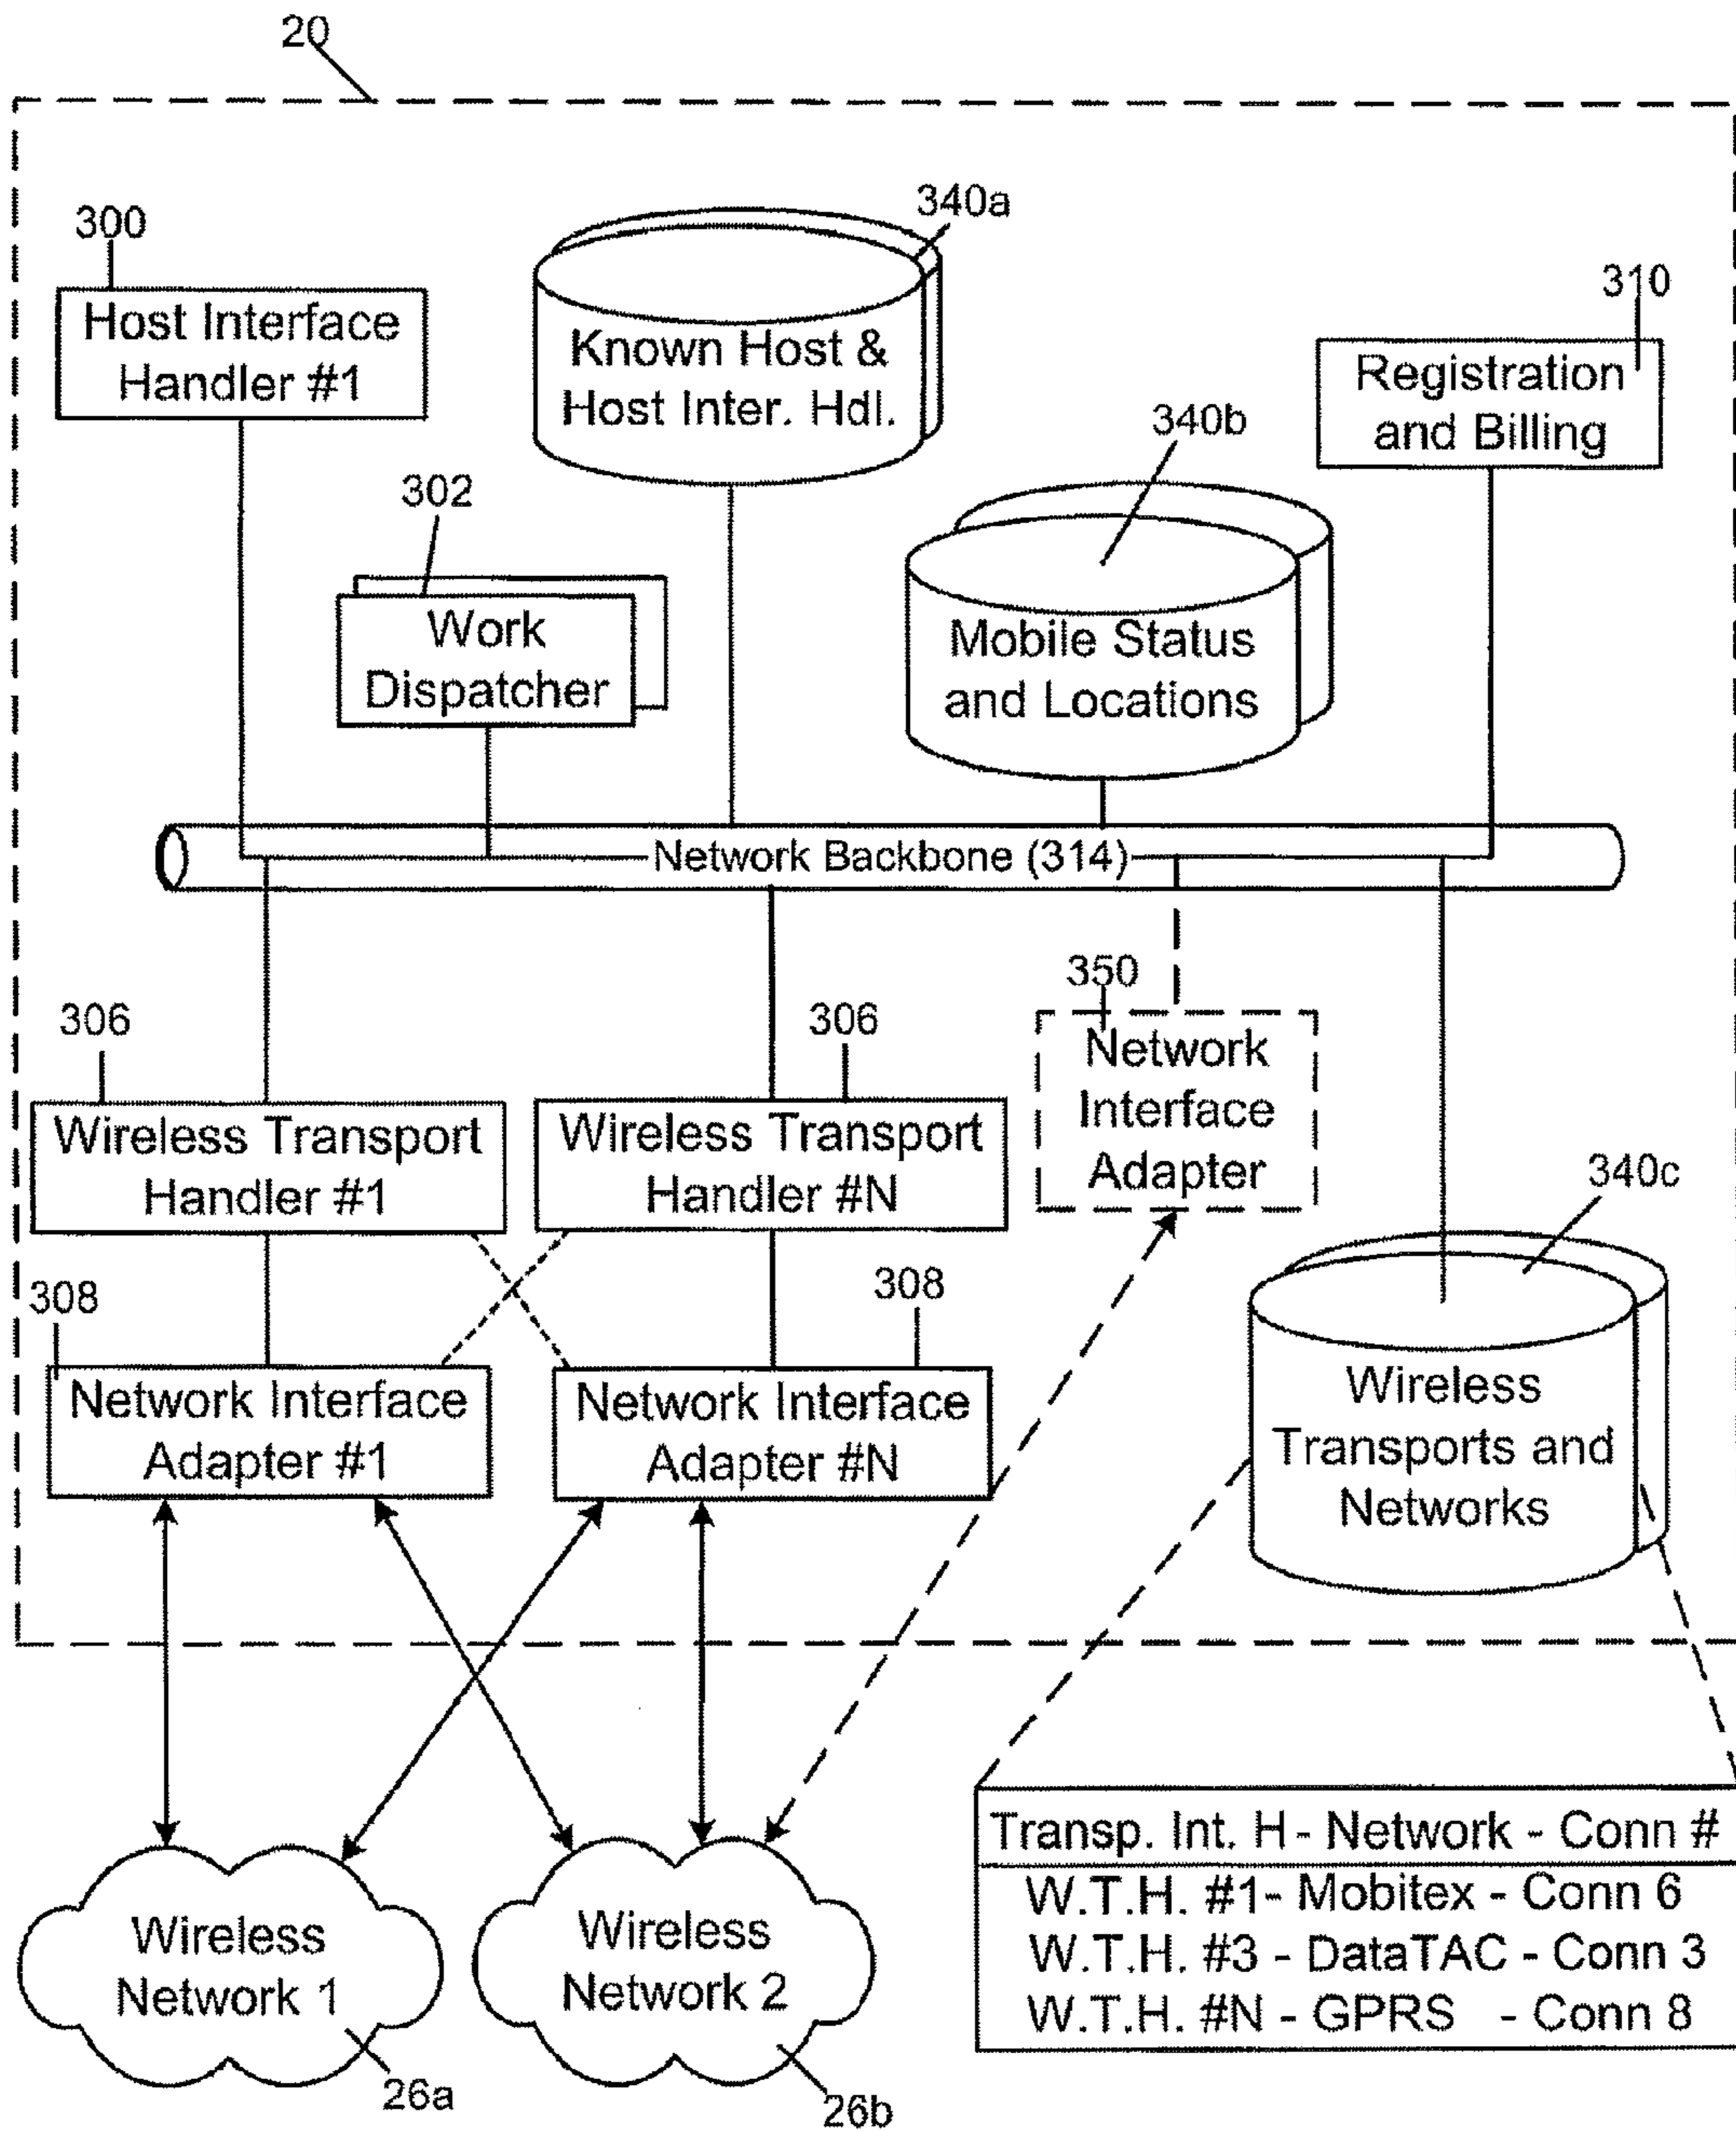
20

300
Host Interface Handler #1

340a
Known Host & Host Inter. Hdl.

310
Registration and Billing

302
Work Dispatcher

340b
Mobile Status and Locations

Network Backbone (314)

350
Network Interface Adapter

306
Wireless Transport Handler #1

306
Wireless Transport Handler #N

340c
Wireless Transports and Networks

308
Network Interface Adapter #1

308
Network Interface Adapter #N

| Transp. Int. H - Network - Conn # |
|---|
| W.T.H. #1- Mobitex - Conn 6 |
| W.T.H. #3 - DataTAC - Conn 3 |
| W.T.H. #N - GPRS - Conn 8 |

Wireless Network 1
26a

Wireless Network 2
26b